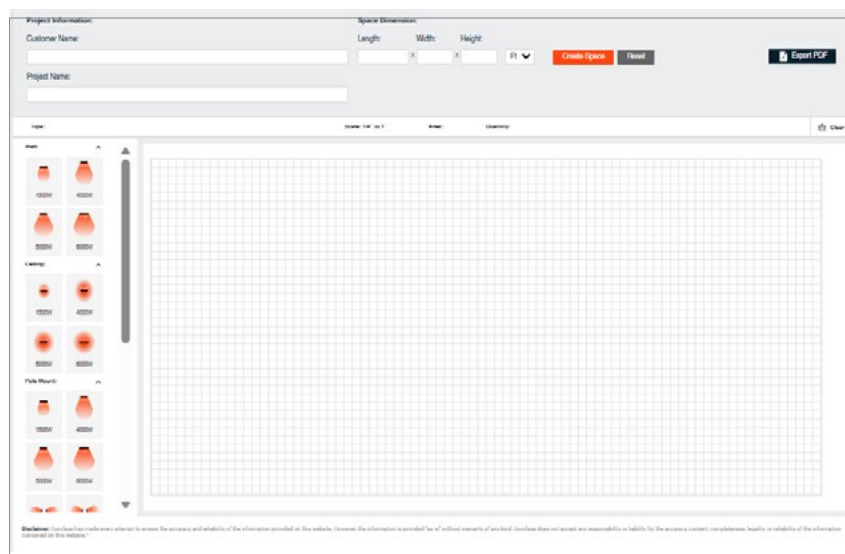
Project Information:

Customer Name:

Project Name:

Space Dimension:

Length: Width: Height:

x x

Ft

Create Space

Reset

Export PDF

Type: Scale: 1/4" to 1' Area: Quantity:

Clear

Wall ^

1500W 4000W

5000W 6000W

Ceiling ^

1500W 4000W

5000W 6000W

Pole Mount ^

1500W 4000W

5000W 6000W

Disclaimer: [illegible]